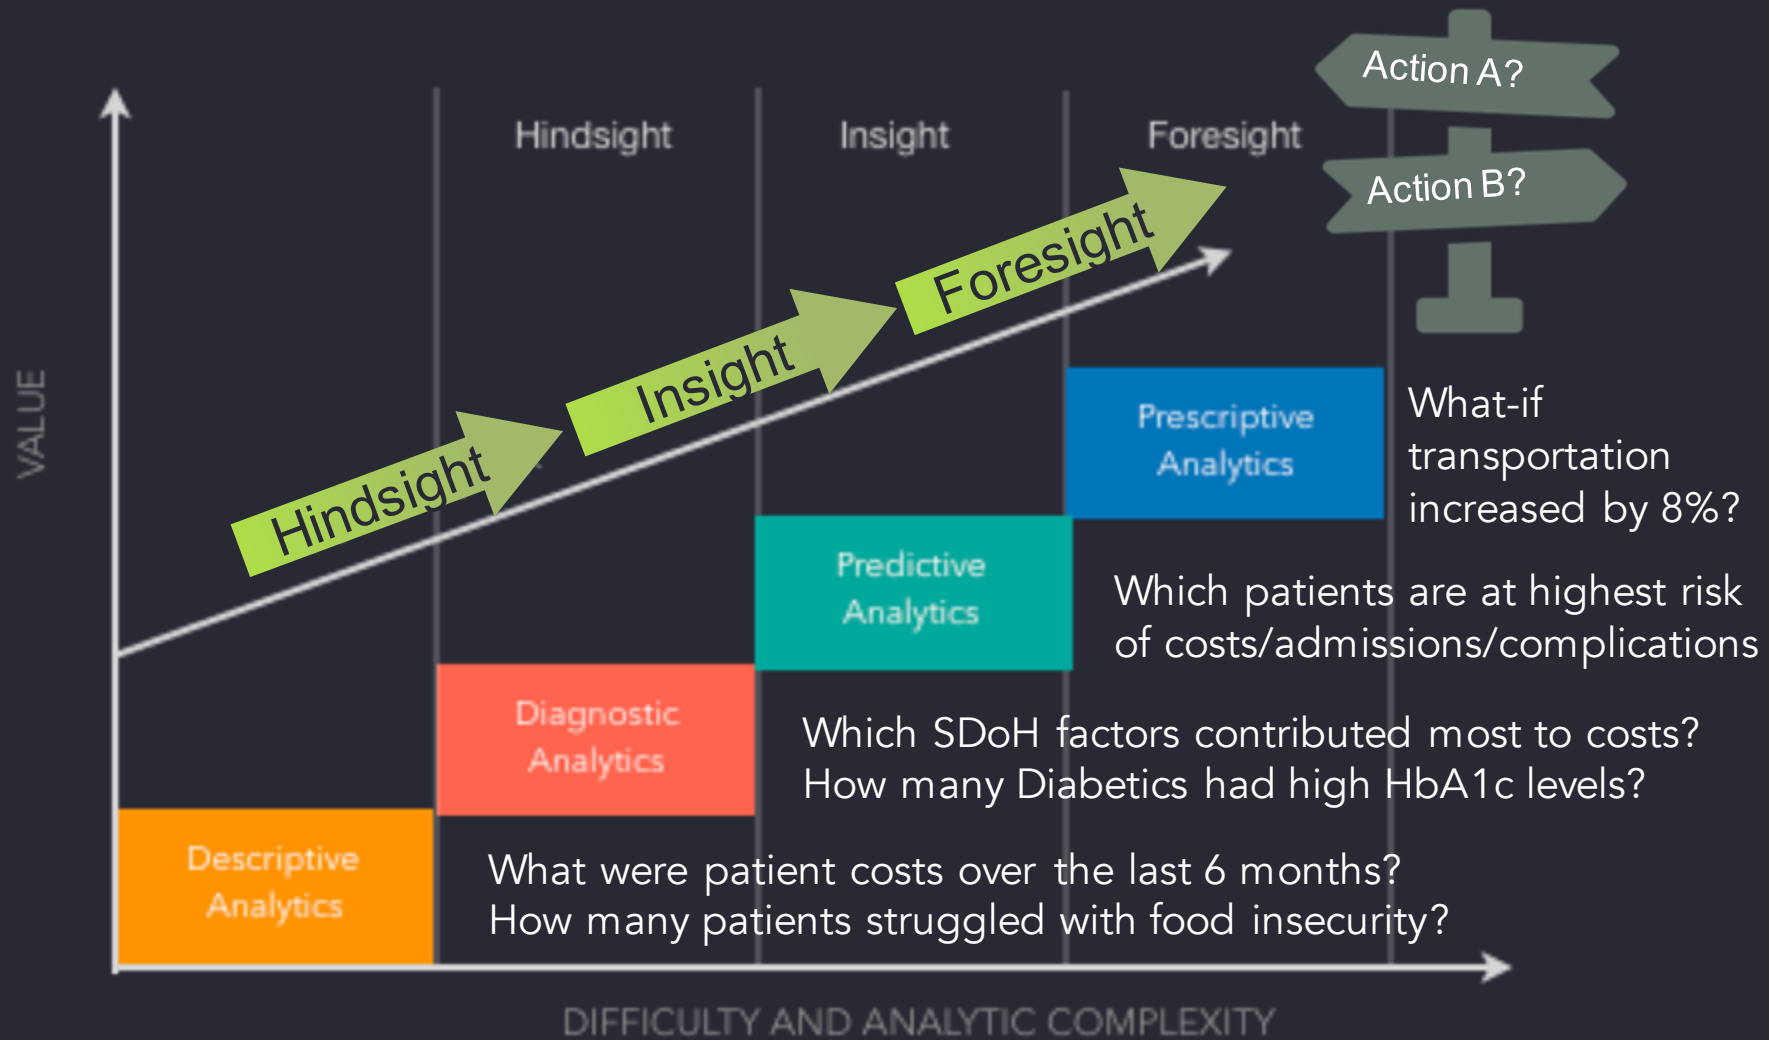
Action A?

Action B?

Hindsight

Insight

Foresight

VALUE

Hindsight

Insight

Foresight

Prescriptive Analytics

What-if transportation increased by 8%?

Predictive Analytics

Which patients are at highest risk of costs/admissions/complications

Diagnostic Analytics

Which SDoH factors contributed most to costs?
How many Diabetics had high HbA1c levels?

Descriptive Analytics

What were patient costs over the last 6 months?
How many patients struggled with food insecurity?

DIFFICULTY AND ANALYTIC COMPLEXITY